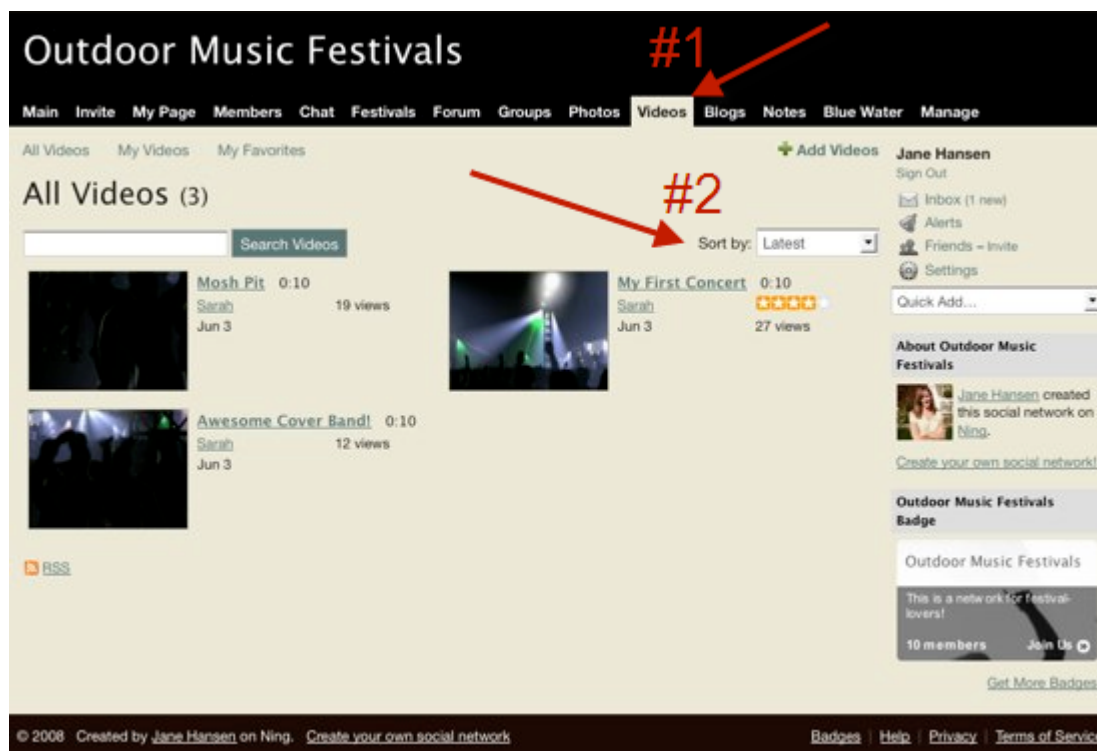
Outdoor Music Festivals

#1

Main Invite My Page Members Chat Festivals Forum Groups Photos Videos Blogs Notes Blue Water Manage

All Videos My Videos My Favorites

Add Videos

All Videos (3)

#2

Search Videos

Sort by: Latest

Mosh Pit 0:10
Sarah 19 views
Jun 3

My First Concert 0:10
Sarah
Jun 3 27 views

Awesome Cover Band! 0:10
Sarah 12 views
Jun 3

RSS

Jane Hansen
Sign Out
Inbox (1 new)
Alerts
Friends – Invite
Settings

Quick Add...

About Outdoor Music Festivals

Jane Hansen created this social network on Ning.

Create your own social network!

Outdoor Music Festivals Badge

Outdoor Music Festivals

This is a network for festival-lovers!

10 members Join Us

Get More Badges

© 2008 Created by Jane Hansen on Ning. Create your own social network

Badges | Help | Privacy | Terms of Servic